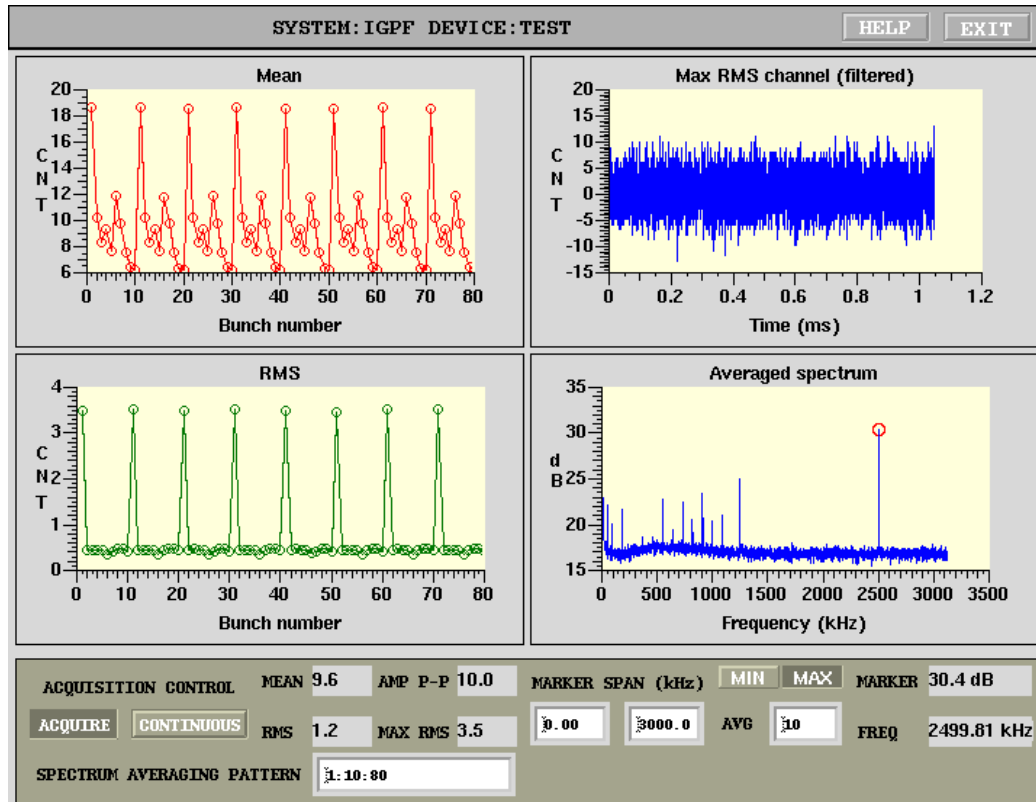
SYSTEM:IGPF DEVICE:TEST

HELP EXIT

Mean

20
18
16
14
12
10
8
6

C N T

0 10 20 30 40 50 60 70 80

Bunch number

Max RMS channel (filtered)

20
15
10
5
0
-5
-10
-15

C N T

0 0.2 0.4 0.6 0.8 1 1.2

Time (ms)

RMS

4
3
2
1
0

C N T

0 10 20 30 40 50 60 70 80

Bunch number

Averaged spectrum

35
30
25
20
15

d B

0 500 1000 1500 2000 2500 3000 3500

Frequency (kHz)

ACQUISITION CONTROL

MEAN 9.6

AMP P-P 10.0

MARKER SPAN (kHz)

MIN MAX

MARKER 30.4 dB

ACQUIRE CONTINUOUS

RMS 1.2

MAX RMS 3.5

0.00

3000.0

AVG 10

FREQ 2499.81 kHz

SPECTRUM AVERAGING PATTERN 1:10:80